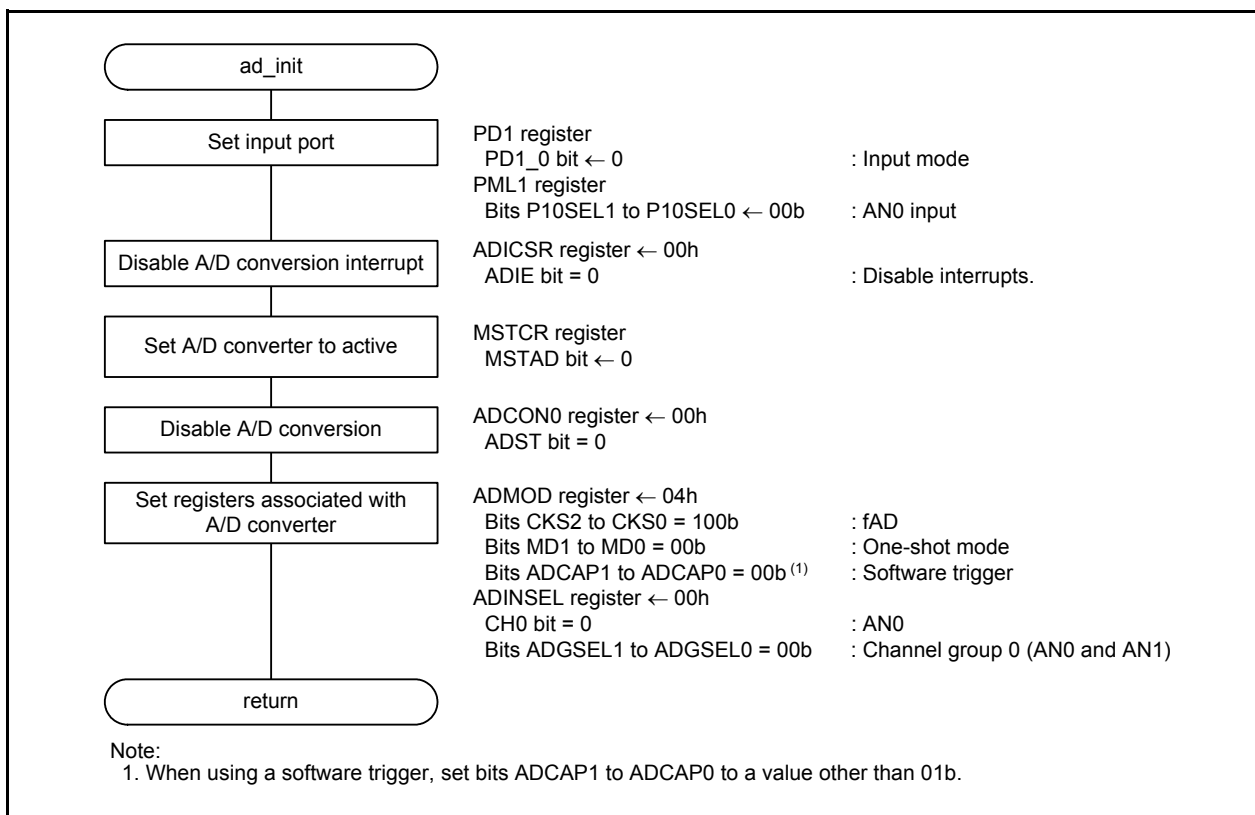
ad_init

Set input port

PD1 register
PD1_0 bit ← 0 : Input mode
PML1 register
Bits P10SEL1 to P10SEL0 ← 00b : AN0 input

Disable A/D conversion interrupt

ADICSR register ← 00h
ADIE bit = 0 : Disable interrupts.

Set A/D converter to active

MSTCR register
MSTAD bit ← 0

Disable A/D conversion

ADCON0 register ← 00h
ADST bit = 0

Set registers associated with A/D converter

ADMOD register ← 04h
Bits CKS2 to CKS0 = 100b : fAD
Bits MD1 to MD0 = 00b : One-shot mode
Bits ADCAP1 to ADCAP0 = 00b $^{(1)}$ : Software trigger
ADINSEL register ← 00h
CH0 bit = 0 : AN0
Bits ADGSEL1 to ADGSEL0 = 00b : Channel group 0 (AN0 and AN1)

return

Note:
1. When using a software trigger, set bits ADCAP1 to ADCAP0 to a value other than 01b.